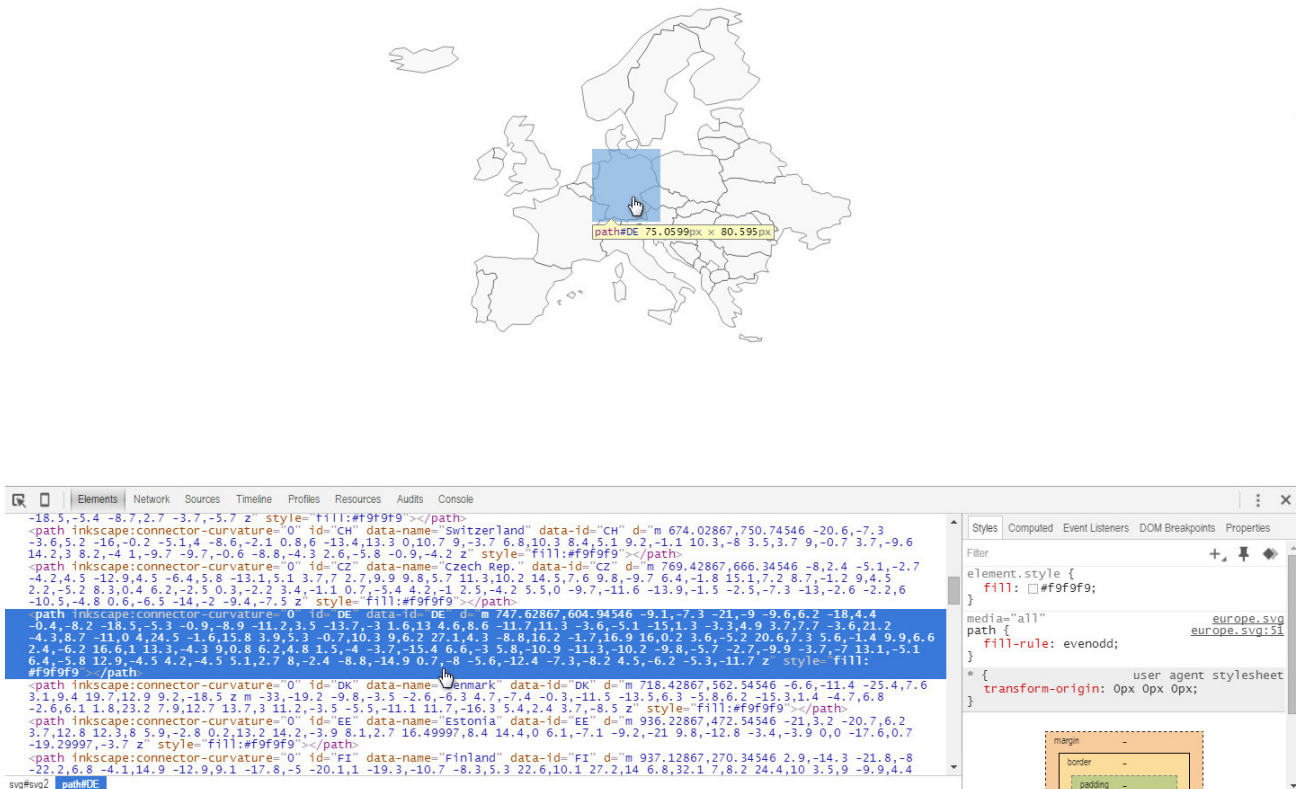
path#DE 75.0599px × 80.595px

Elements Network Sources Timeline Profiles Resources Audits Console

-18.5,-5.4 -8.7,2.7 -3.7,-5.7 z" style="fill:#f9f9f9"></path>
<path inkscape:connector-curvature="0" id="CH" data-name="Switzerland" data-id="CH" d="m 674.02867,750.74546 -20.6,-7.3 -3.6,5.2 -16,-0.2 -5.1,4 -8.6,-2.1 0.8,6 -13.4,13.3 0,10.7 9,-3.7 6.8,10.3 8.4,5.1 9.2,-1.1 10.3,-8 3.5,3.7 9,-0.7 3.7,-9.6 14.2,3 8.2,-4 1,-9.7 -9.7,-0.6 -8.8,-4.3 2.6,-5.8 -0.9,-4.2 z" style="fill:#f9f9f9"></path>
<path inkscape:connector-curvature="0" id="CZ" data-name="Czech Rep." data-id="CZ" d="m 769.42867,666.34546 -8,2.4 -5.1,-2.7 -4.2,4.5 -12.9,4.5 -6.4,5.8 -13.1,5.1 3.7,7 2.7,9.9 9.8,5.7 11.3,10.2 14.5,7.6 9.8,-9.7 6.4,-1.8 15.1,7.2 8.7,-1.2 9.4,5 2.2,-5.2 8.3,0.4 6.2,-2.5 0.3,-2.2 3.4,-1.1 0.7,-5.4 4.2,-1 2.5,-4.2 5.5,0 -9.7,-11.6 -13.9,-1.5 -2.5,-7.3 -13,-2.6 -2.2,6 -10.5,-4.8 0.6,-6.5 -14,-2 -9.4,-7.5 z" style="fill:#f9f9f9"></path>
<path inkscape:connector-curvature="0" id="DE" data-id="DE" d="m 747.62867,604.94546 -9.1,-7.3 -21,-9 -9.6,6.2 -18,4.4 -0.4,-8.2 -18.5,-5.3 -0.9,-8.9 -11.2,3.5 -13.7,-3 1.6,13 4.6,8.6 -11.7,11.3 -3.6,-5.1 -15,1.3 -3.3,4.9 3.7,7.7 -3.6,21.2 -4.3,8.7 -11,0 4,24.5 -1.6,15.8 3.9,5.3 -0.7,10.3 9,6.2 27.1,4.3 -8.8,16.2 -1.7,16.9 16,0.2 3.6,-5.2 20.6,7.3 5.6,-1.4 9.9,6.6 2.4,-6.2 16.6,1 13.3,-4.3 9,0.8 6.2,4.8 1.5,-4 -3.7,-15.4 6.6,-3 5.8,-10.9 -11.3,-10.2 -9.8,-5.7 -2.7,-9.9 -3.7,-7 13.1,-5.1 6.4,-5.8 12.9,-4.5 4.2,-4.5 5.1,2.7 8,-2.4 -8.8,-14.9 0.7,-8 -5.6,-12.4 -7.3,-8.2 4.5,-6.2 -5.3,-11.7 z" style="fill: #f9f9f9"></path>
<path inkscape:connector-curvature="0" id="DK" data-name="Denmark" data-id="DK" d="m 718.42867,562.54546 -6.6,-11.4 -25.4,7.6 3.1,9.4 19.7,12.9 9.2,-18.5 z m -33,-19.2 -9.8,-3.5 -2.6,-6.3 4.7,-7.4 -0.3,-11.5 -13.5,6.3 -5.8,6.2 -15.3,1.4 -4.7,6.8 -2.6,6.1 1.8,23.2 7.9,12.7 13.7,3 11.2,-3.5 -5.5,-11.1 11.7,-16.3 5.4,2.4 3.7,-8.5 z" style="fill:#f9f9f9"></path>
<path inkscape:connector-curvature="0" id="EE" data-name="Estonia" data-id="EE" d="m 936.22867,472.54546 -21,3.2 -20.7,6.2 3.7,12.8 12.3,8 5.9,-2.8 0.2,13.2 14.2,-3.9 8.1,2.7 16.49997,8.4 14.4,0 6.1,-7.1 -9.2,-21 9.8,-12.8 -3.4,-3.9 0,0 -17.6,0.7 -19.29997,-3.7 z" style="fill:#f9f9f9"></path>
<path inkscape:connector-curvature="0" id="FI" data-name="Finland" data-id="FI" d="m 937.12867,270.34546 2.9,-14.3 -21.8,-8 -22.2,6.8 -4.1,14.9 -12.9,9.1 -17.8,-5 -20.1,1 -19.3,-10.7 -8.3,5.3 22.6,10.1 27.2,14 6.8,32.1 7.8,2 24.4,10 3.5,9 -9.9,4.4

svg#svg2 path#DE

Styles Computed Event Listeners DOM Breakpoints Properties
Filter
element.style {
fill: #f9f9f9;
}
media="all" europe.svg
path { europe.svg:51
fill-rule: evenodd;
}
* { user agent stylesheet
transform-origin: 0px 0px 0px;
}
margin –
border –
padding –